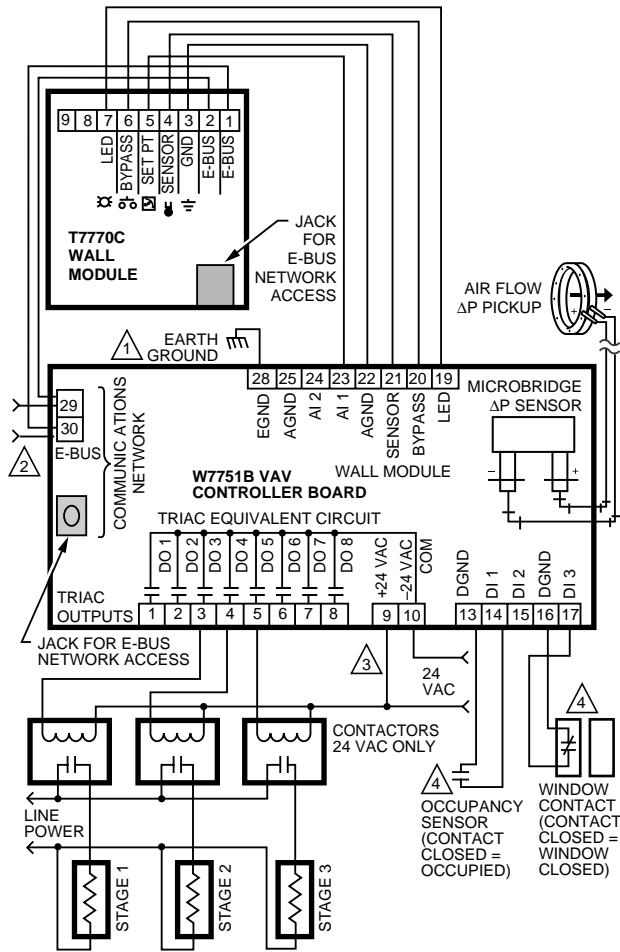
9 8 7 6 5 4 3 2 1

LED BYPASS SET PT SENSOR GND E-BUS E-BUS

T7770C WALL MODULE

JACK FOR E-BUS NETWORK ACCESS

AIR FLOW ΔP PICKUP

1 EARTH GROUND

28 25 24 23 22 21 20 19

EGND AGND AI 2 AI 1 AGND SENSOR BYPASS LED

WALL MODULE

MICROBRIDGE ΔP SENSOR

29
30
E-BUS

COMMUNICATIONS NETWORK

2

W7751B VAV CONTROLLER BOARD

TRIAC EQUIVALENT CIRCUIT

DO 1 DO 2 DO 3 DO 4 DO 5 DO 6 DO 7 DO 8

+24 VAC –24 VAC COM

DGND DI 1 DI 2 DGND DI 3

TRIAC OUTPUTS 1 2 3 4 5 6 7 8 9 10 13 14 15 16 17

JACK FOR E-BUS NETWORK ACCESS

3

24 VAC

4

CONTACTORS 24 VAC ONLY

4

OCCUPANCY SENSOR (CONTACT CLOSED = OCCUPIED)

WINDOW CONTACT (CONTACT CLOSED = WINDOW CLOSED)

LINE POWER

STAGE 1 STAGE 2 STAGE 3